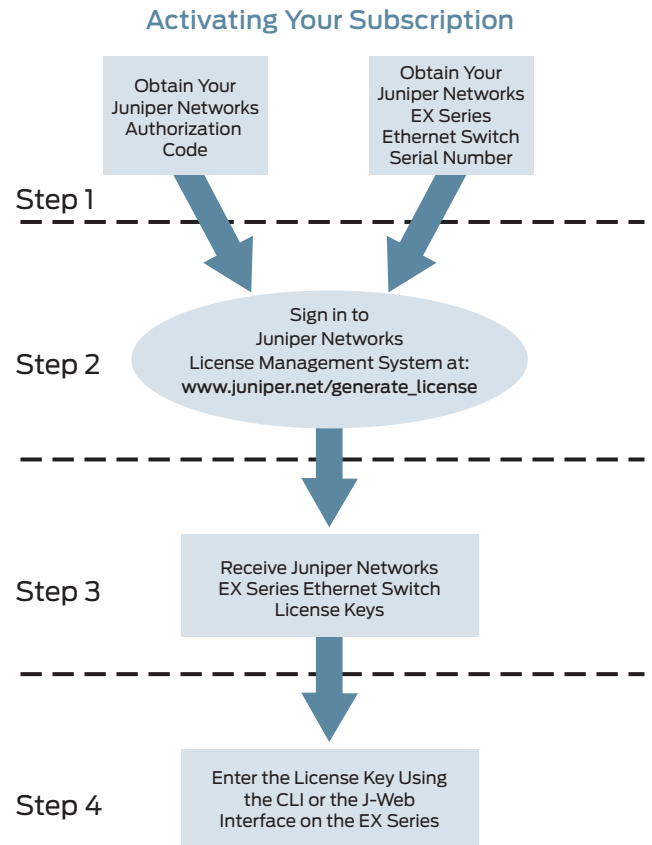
Activating Your Subscription

Obtain Your Juniper Networks Authorization Code

Obtain Your Juniper Networks EX Series Ethernet Switch Serial Number

Step 1

Sign in to Juniper Networks License Management System at: www.juniper.net/generate_license

Step 2

Receive Juniper Networks EX Series Ethernet Switch License Keys

Step 3

Enter the License Key Using the CLI or the J-Web Interface on the EX Series

Step 4